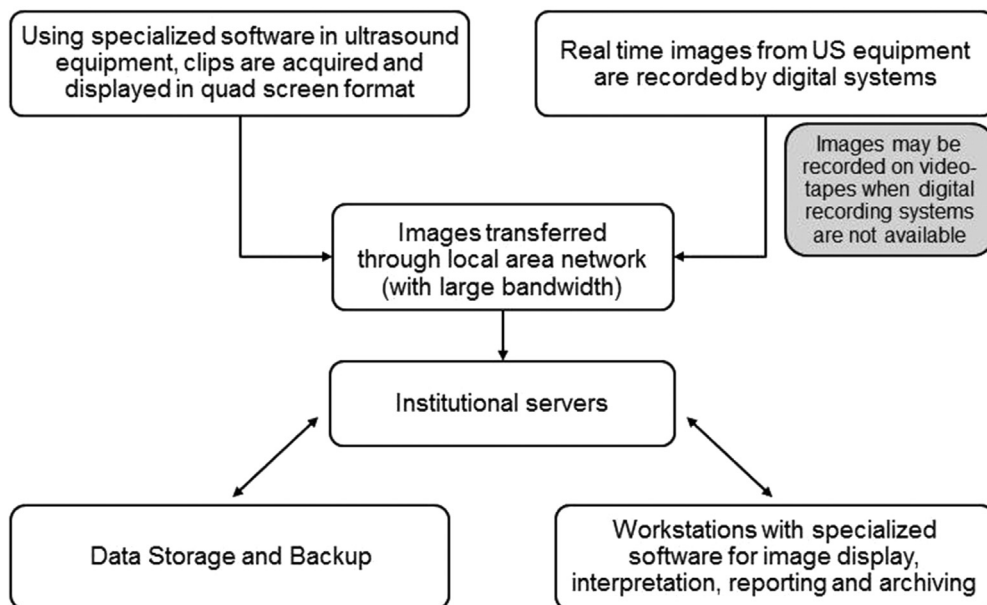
Using specialized software in ultrasound equipment, clips are acquired and displayed in quad screen format

Real time images from US equipment are recorded by digital systems

Images may be recorded on videotapes when digital recording systems are not available

Images transferred through local area network (with large bandwidth)

Institutional servers

Data Storage and Backup

Workstations with specialized software for image display, interpretation, reporting and archiving